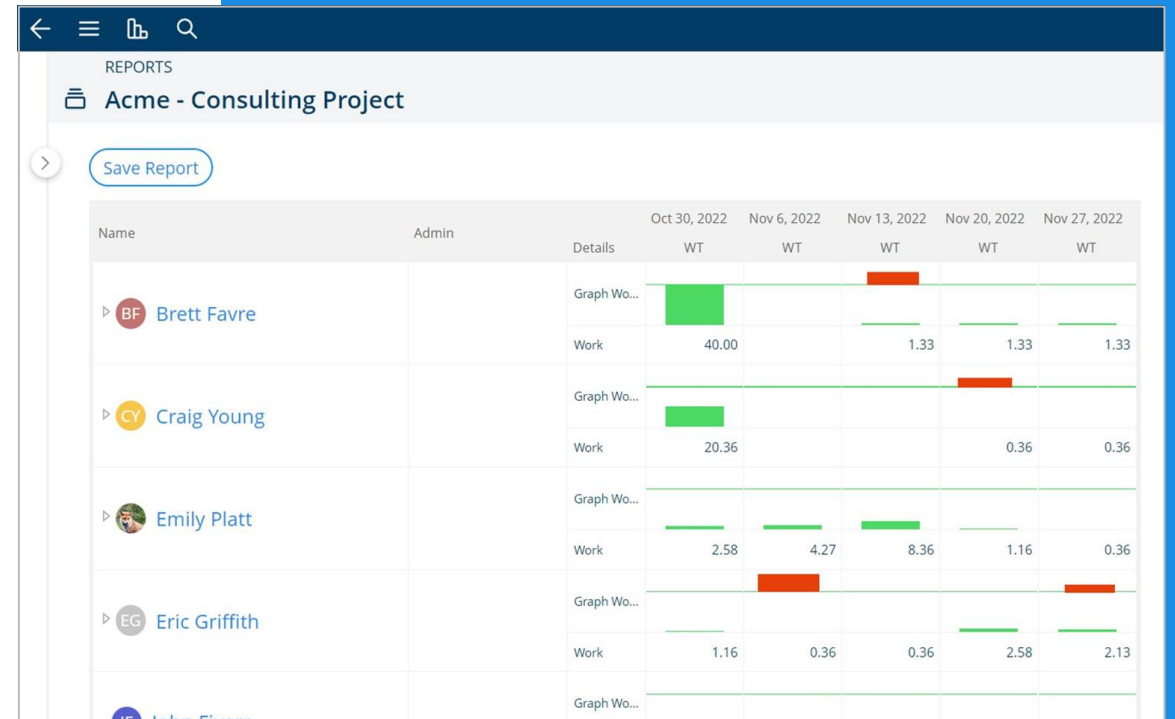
REPORTS

Acme - Consulting Project

Save Report

| Name | Admin | Details | Oct 30, 2022 WT | Nov 6, 2022 WT | Nov 13, 2022 WT | Nov 20, 2022 WT | Nov 27, 2022 WT |
|---|---|---|---|---|---|---|---|
| BF Brett Favre | | Graph Wo... | | | | | |
| | | Work | 40.00 | | 1.33 | 1.33 | 1.33 |
| CY Craig Young | | Graph Wo... | | | | | |
| | | Work | 20.36 | | | 0.36 | 0.36 |
| Emily Platt | | Graph Wo... | | | | | |
| | | Work | 2.58 | 4.27 | 8.36 | 1.16 | 0.36 |
| EG Eric Griffith | | Graph Wo... | | | | | |
| | | Work | 1.16 | 0.36 | 0.36 | 2.58 | 2.13 |
| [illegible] | | Graph Wo... | | | | | |